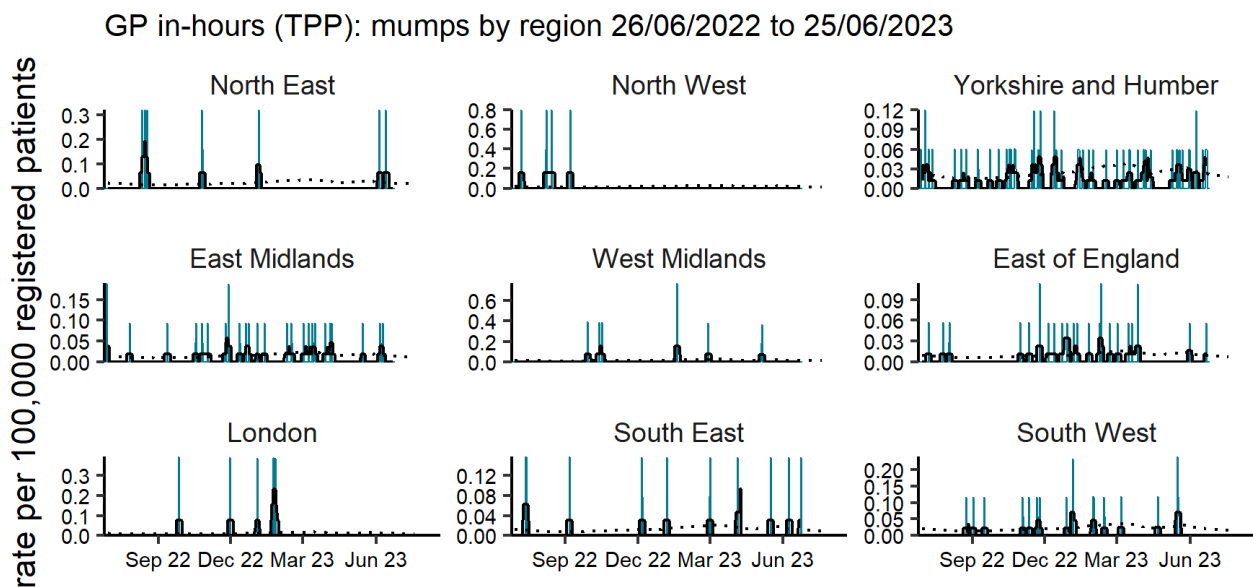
GP in-hours (TPP): mumps by region 26/06/2022 to 25/06/2023

rate per 100,000 registered patients

North East
0.3
0.2
0.1
0.0

North West
0.8
0.6
0.4
0.2
0.0

Yorkshire and Humber
0.12
0.09
0.06
0.03
0.00

East Midlands
0.15
0.10
0.05
0.00

West Midlands
0.6
0.4
0.2
0.0

East of England
0.09
0.06
0.03
0.00

London
0.3
0.2
0.1
0.0
Sep 22 Dec 22 Mar 23 Jun 23

South East
0.12
0.08
0.04
0.00
Sep 22 Dec 22 Mar 23 Jun 23

South West
0.20
0.15
0.10
0.05
0.00
Sep 22 Dec 22 Mar 23 Jun 23